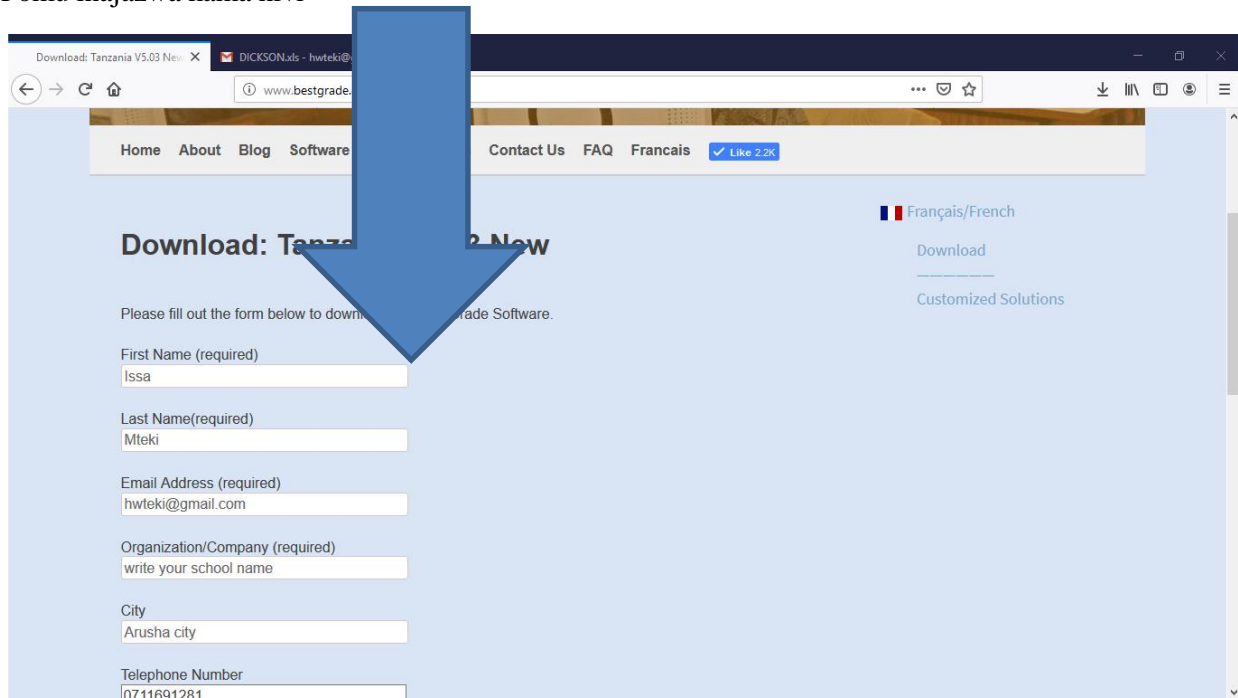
Download: Tanzania V5.03 New

DICKSON.xls - hwteki@

www.bestgrade.

Home About Blog Software Contact Us FAQ Francais Like 2.2K

Français/French

Download

Customized Solutions

Download: Tanza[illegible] New

Please fill out the form below to down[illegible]rade Software.

First Name (required)
Issa

Last Name(required)
Mteki

Email Address (required)
hwteki@gmail.com

Organization/Company (required)
write your school name

City
Arusha city

Telephone Number
0711691281